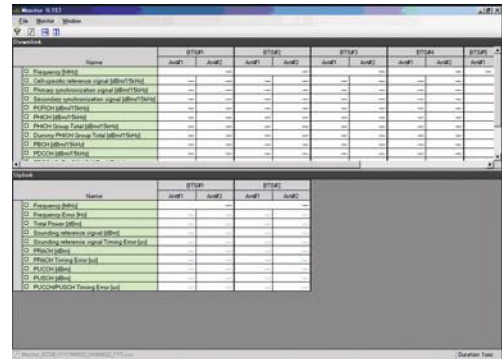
Monitor [LTE]

File Monitor Window

Downlink

| Name | BTS#1 Ant#1 | BTS#1 Ant#2 | BTS#2 Ant#1 | BTS#2 Ant#2 | BTS#3 Ant#1 | BTS#3 Ant#2 | BTS#4 Ant#1 | BTS#4 Ant#2 | BTS#5 Ant#1 |
|---|---|---|---|---|---|---|---|---|---|
| Frequency [MHz] | — | | — | | — | | — | | — |
| Cell-specific reference signal [dBm/15kHz] | — | — | — | — | — | — | — | — | — |
| Primary synchronization signal [dBm/15kHz] | — | — | — | — | — | — | — | — | — |
| Secondary synchronization signal [dBm/15kHz] | — | — | — | — | — | — | — | — | — |
| PCFICH [dBm/15kHz] | — | — | — | — | — | — | — | — | — |
| PHICH [dBm/15kHz] | — | — | — | — | — | — | — | — | — |
| PHICH Group Total [dBm/15kHz] | — | — | — | — | — | — | — | — | — |
| Dummy PHICH Group Total [dBm/15kHz] | — | — | — | — | — | — | — | — | — |
| PBCH [dBm/15kHz] | — | — | — | — | — | — | — | — | — |
| PDCCH [dBm/15kHz] | — | — | — | — | — | — | — | — | — |

Uplink

| Name | BTS#1 Ant#1 | BTS#1 Ant#2 | BTS#2 Ant#1 | BTS#2 Ant#2 |
|---|---|---|---|---|
| Frequency [MHz] | — | | — | |
| Frequency Error [Hz] | — | — | — | — |
| Total Power [dBm] | — | — | — | — |
| Sounding reference signal [dBm] | — | — | — | — |
| Sounding reference signal Timing Error [us] | — | — | — | — |
| PRACH [dBm] | — | — | — | — |
| PRACH Timing Error [us] | — | — | — | — |
| PUCCH [dBm] | — | — | — | — |
| PUSCH [dBm] | — | — | — | — |
| PUCCH/PUSCH Timing Error [us] | — | — | — | — |

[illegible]

Duration Time: